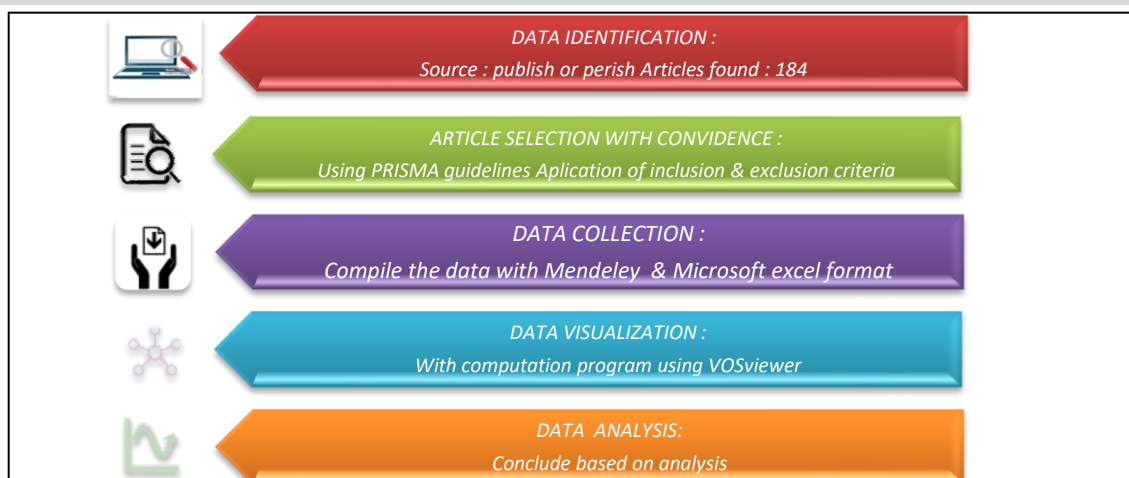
DATA IDENTIFICATION :

Source : publish or perish Articles found : 184

ARTICLE SELECTION WITH CONVIDENCE :

Using PRISMA guidelines Aplication of inclusion & exclusion criteria

DATA COLLECTION :

Compile the data with Mendeley & Microsoft excel format

DATA VISUALIZATION :

With computation program using VOSviewer

DATA ANALYSIS:

Conclude based on analysis